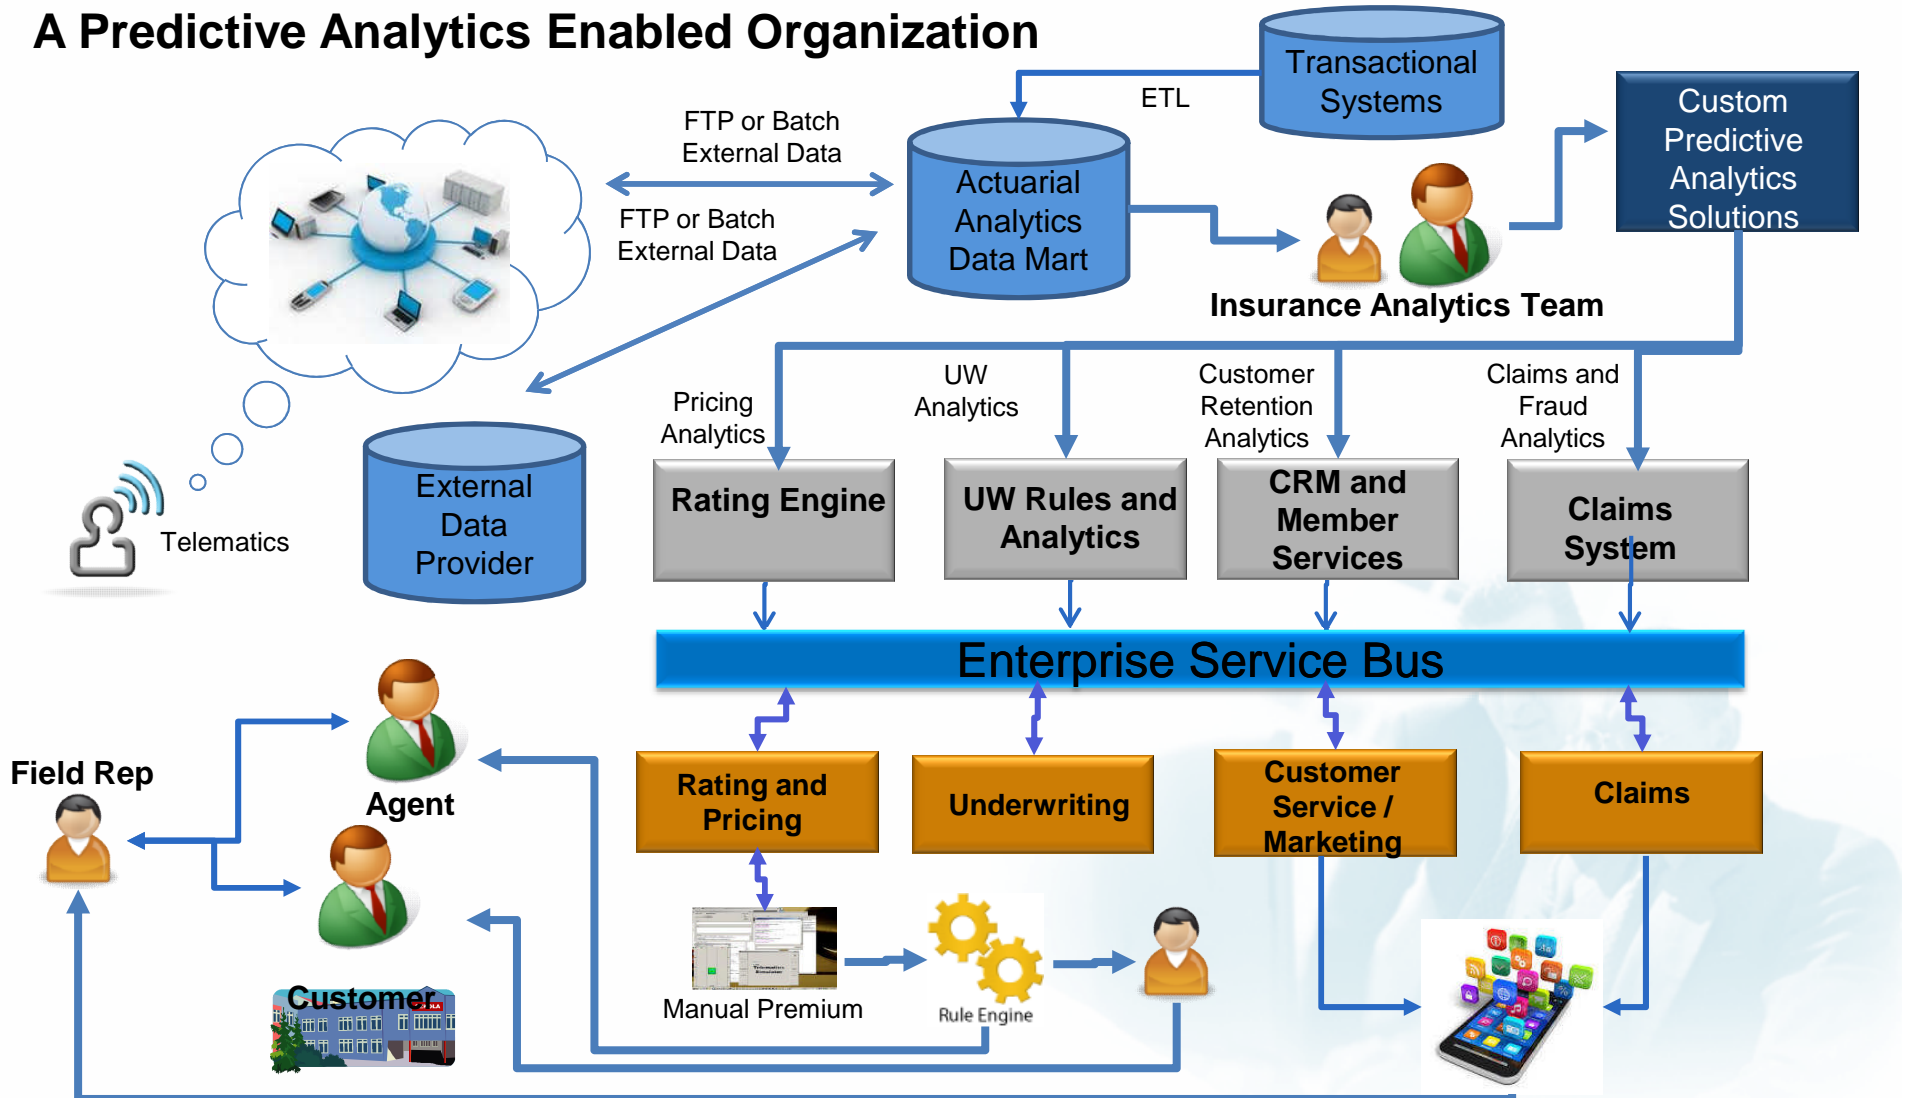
A Predictive Analytics Enabled Organization

Transactional Systems

ETL

FTP or Batch External Data

FTP or Batch External Data

Actuarial Analytics Data Mart

Custom Predictive Analytics Solutions

Insurance Analytics Team

Telematics

External Data Provider

Pricing Analytics

UW Analytics

Customer Retention Analytics

Claims and Fraud Analytics

Rating Engine

UW Rules and Analytics

CRM and Member Services

Claims System

Enterprise Service Bus

Field Rep

Agent

Rating and Pricing

Underwriting

Customer Service / Marketing

Claims

Customer

Manual Premium

Rule Engine